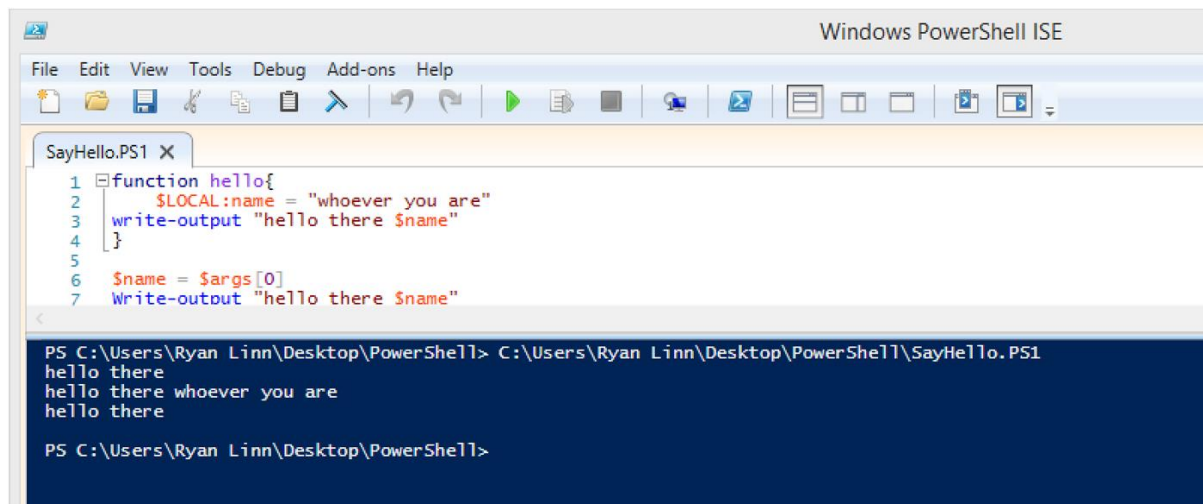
Windows PowerShell ISE

File Edit View Tools Debug Add-ons Help

SayHello.PS1 ✕

1 function hello{
2     $LOCAL:name = "whoever you are"
3 write-output "hello there $name"
4 }
5
6 $name = $args[0]
7 Write-output "hello there $name"

PS C:\Users\Ryan Linn\Desktop\PowerShell> C:\Users\Ryan Linn\Desktop\PowerShell\SayHello.PS1
hello there
hello there whoever you are
hello there

PS C:\Users\Ryan Linn\Desktop\PowerShell>